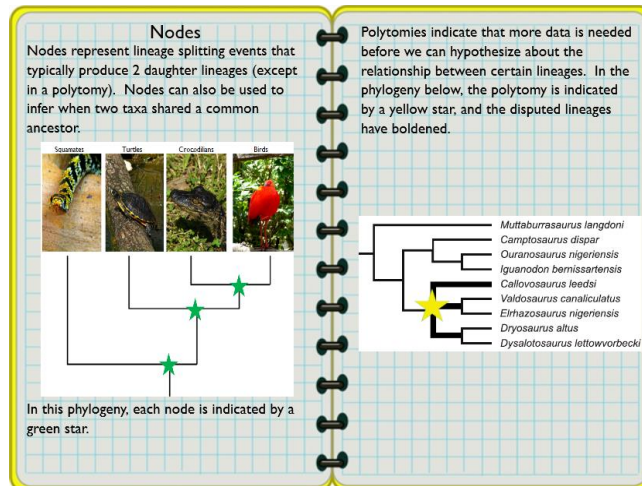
Nodes

Nodes represent lineage splitting events that typically produce 2 daughter lineages (except in a polytomy). Nodes can also be used to infer when two taxa shared a common ancestor.

Squamates Turtles Crocodilians Birds

In this phylogeny, each node is indicated by a green star.

Polytomies indicate that more data is needed before we can hypothesize about the relationship between certain lineages. In the phylogeny below, the polytomy is indicated by a yellow star, and the disputed lineages have boldened.

Muttaburrasaurus langdoni
Camptosaurus dispar
Ouranosaurus nigeriensis
Iguanodon bernissartensis
Callovosaurus leedsi
Valdosaurus canaliculatus
Elrhazosaurus nigeriensis
Dryosaurus altus
Dysalotosaurus lettowvorbecki